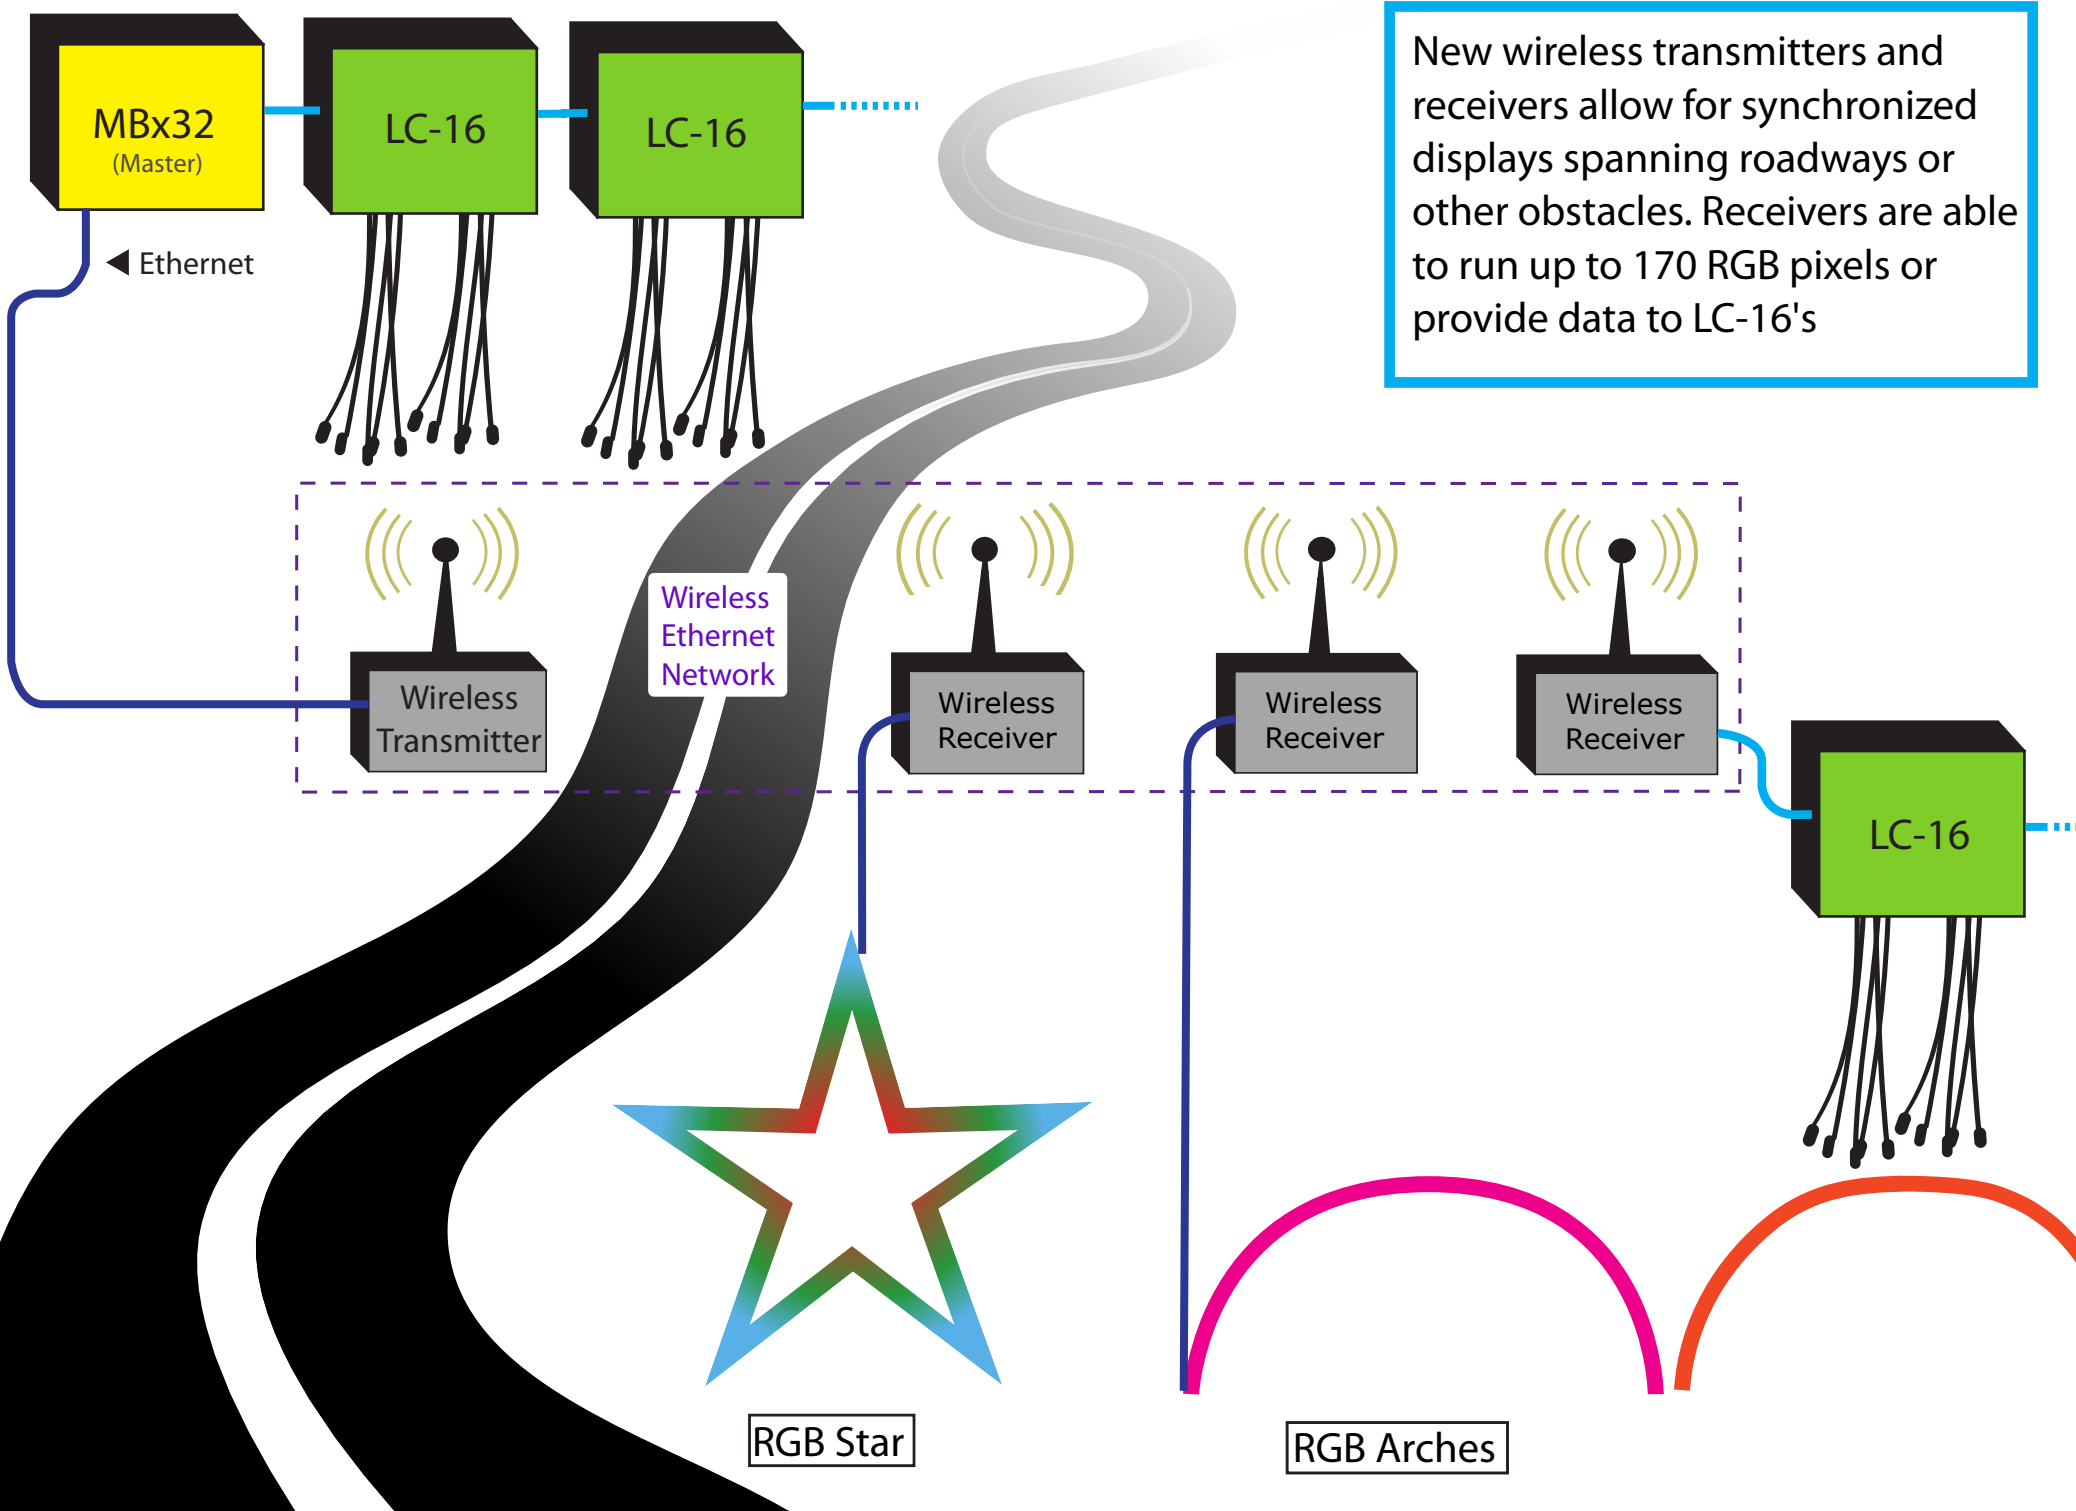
MBx32
(Master)

LC-16

LC-16

New wireless transmitters and receivers allow for synchronized displays spanning roadways or other obstacles. Receivers are able to run up to 170 RGB pixels or provide data to LC-16's

◀ Ethernet

Wireless Transmitter

Wireless Ethernet Network

Wireless Receiver

Wireless Receiver

Wireless Receiver

LC-16

RGB Star

RGB Arches